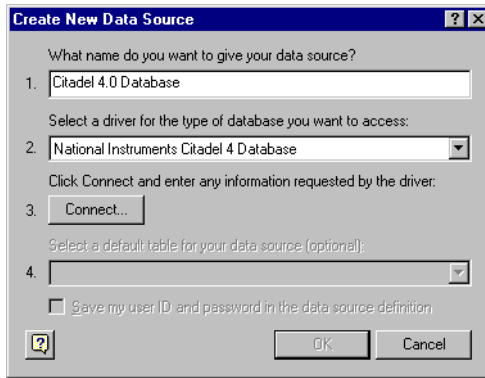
Create New Data Source

What name do you want to give your data source?

1. Citadel 4.0 Database

Select a driver for the type of database you want to access:

2. National Instruments Citadel 4 Database

Click Connect and enter any information requested by the driver:

3. Connect...

Select a default table for your data source (optional):

4.

Save my user ID and password in the data source definition

OK Cancel